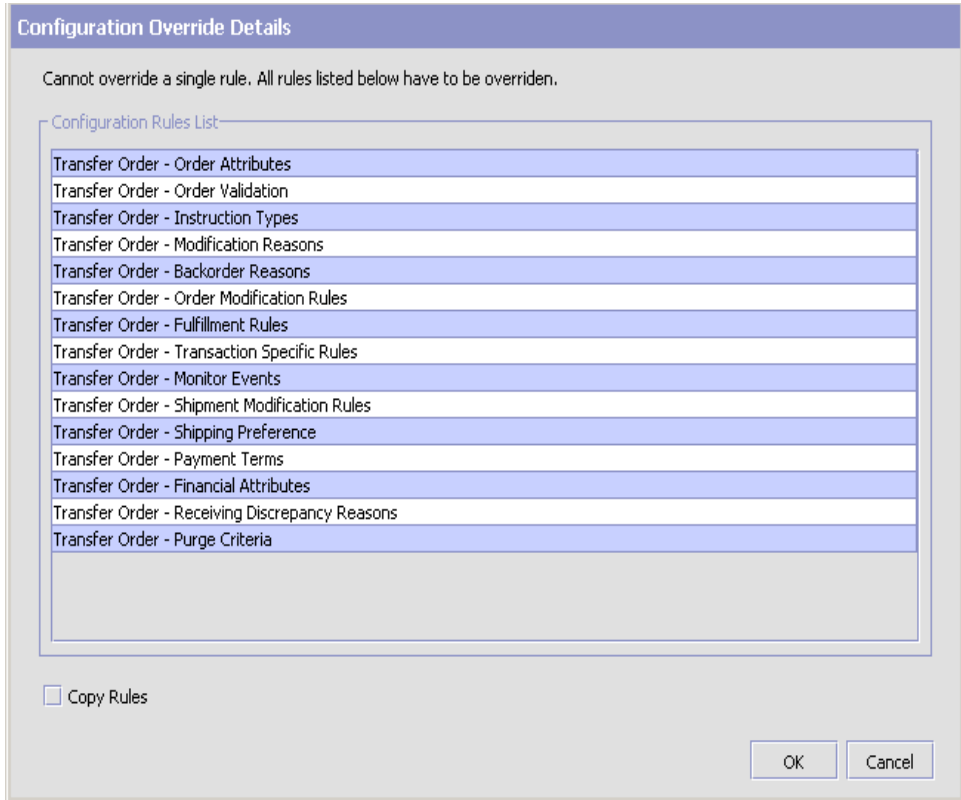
Configuration Override Details

Cannot override a single rule. All rules listed below have to be overriden.

Configuration Rules List

Transfer Order - Order Attributes
Transfer Order - Order Validation
Transfer Order - Instruction Types
Transfer Order - Modification Reasons
Transfer Order - Backorder Reasons
Transfer Order - Order Modification Rules
Transfer Order - Fulfillment Rules
Transfer Order - Transaction Specific Rules
Transfer Order - Monitor Events
Transfer Order - Shipment Modification Rules
Transfer Order - Shipping Preference
Transfer Order - Payment Terms
Transfer Order - Financial Attributes
Transfer Order - Receiving Discrepancy Reasons
Transfer Order - Purge Criteria

Copy Rules

OK
Cancel